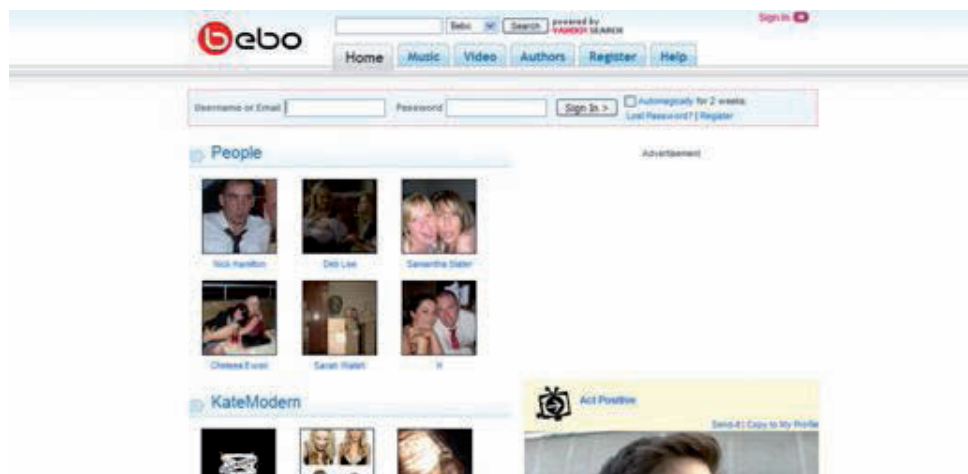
bebo

Bebo Search powered by YAHOO! SEARCH

Sign In

Home Music Video Authors Register Help

Username or Email Password Sign In > Automagically for 2 weeks Lost Password? | Register

People

Advertisement

Nick Hamilton Deb Lee Samantha Slater

Chelsea Ewan Sarah Walsh H

KateModern

Act Positive

Send-it | Copy to My Profile